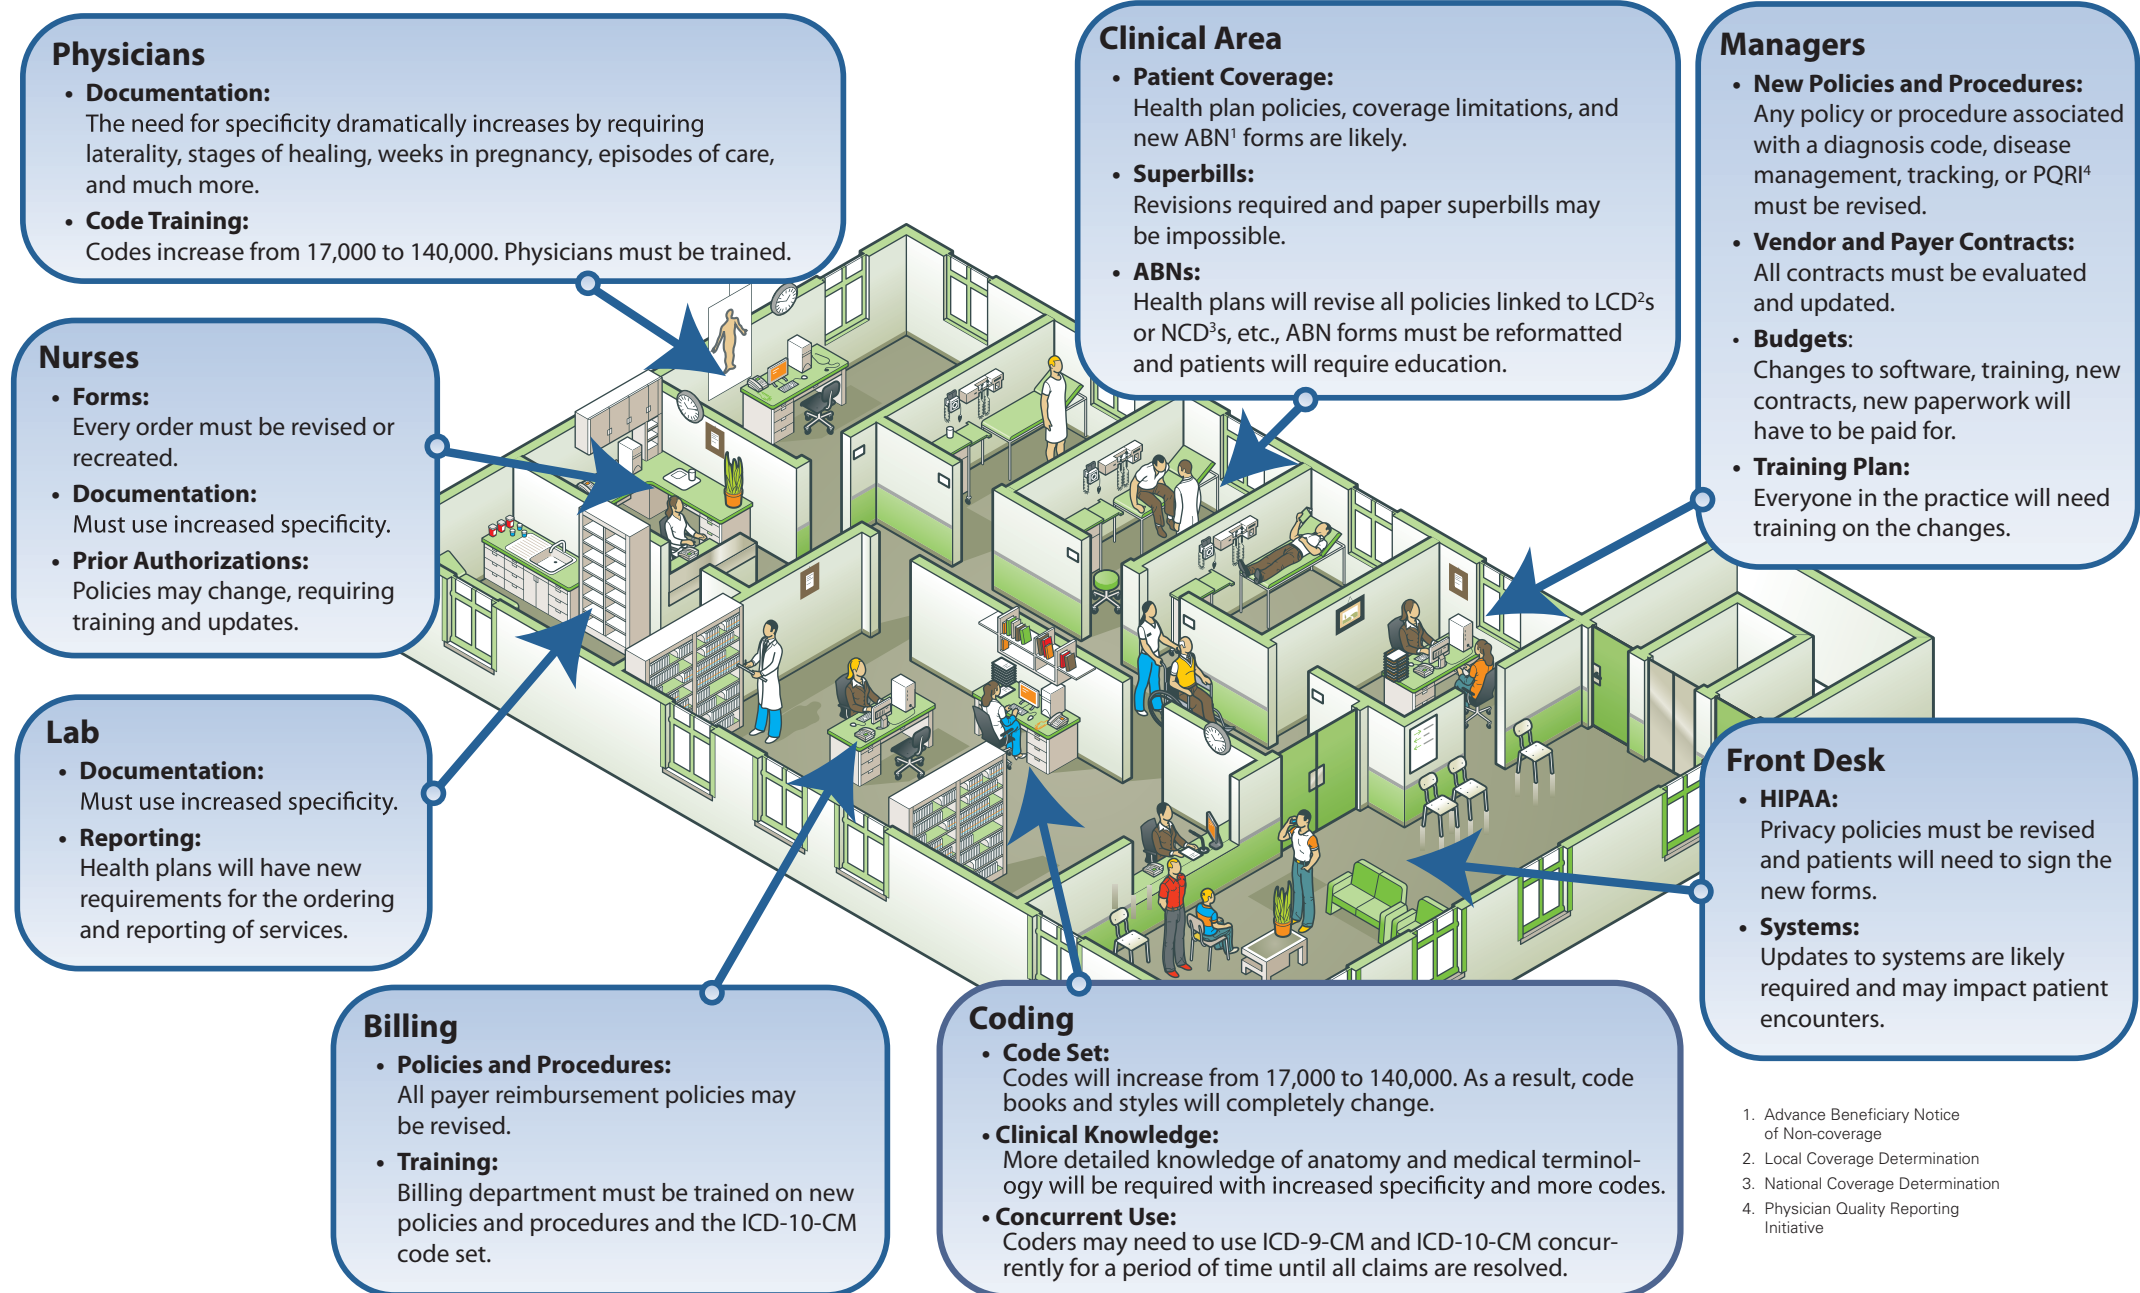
Physicians
• Documentation:
The need for specificity dramatically increases by requiring laterality, stages of healing, weeks in pregnancy, episodes of care, and much more.
• Code Training:
Codes increase from 17,000 to 140,000. Physicians must be trained.

Nurses
• Forms:
Every order must be revised or recreated.
• Documentation:
Must use increased specificity.
• Prior Authorizations:
Policies may change, requiring training and updates.

Lab
• Documentation:
Must use increased specificity.
• Reporting:
Health plans will have new requirements for the ordering and reporting of services.

Billing
• Policies and Procedures:
All payer reimbursement policies may be revised.
• Training:
Billing department must be trained on new policies and procedures and the ICD-10-CM code set.

Clinical Area
• Patient Coverage:
Health plan policies, coverage limitations, and new ABN$^1$ forms are likely.
• Superbills:
Revisions required and paper superbills may be impossible.
• ABNs:
Health plans will revise all policies linked to LCD$^2$s or NCD$^3$s, etc., ABN forms must be reformatted and patients will require education.

Managers
• New Policies and Procedures:
Any policy or procedure associated with a diagnosis code, disease management, tracking, or PQRI$^4$ must be revised.
• Vendor and Payer Contracts:
All contracts must be evaluated and updated.
• Budgets:
Changes to software, training, new contracts, new paperwork will have to be paid for.
• Training Plan:
Everyone in the practice will need training on the changes.

Front Desk
• HIPAA:
Privacy policies must be revised and patients will need to sign the new forms.
• Systems:
Updates to systems are likely required and may impact patient encounters.

Coding
• Code Set:
Codes will increase from 17,000 to 140,000. As a result, code books and styles will completely change.
• Clinical Knowledge:
More detailed knowledge of anatomy and medical terminology will be required with increased specificity and more codes.
• Concurrent Use:
Coders may need to use ICD-9-CM and ICD-10-CM concurrently for a period of time until all claims are resolved.

1. Advance Beneficiary Notice of Non-coverage
2. Local Coverage Determination
3. National Coverage Determination
4. Physician Quality Reporting Initiative